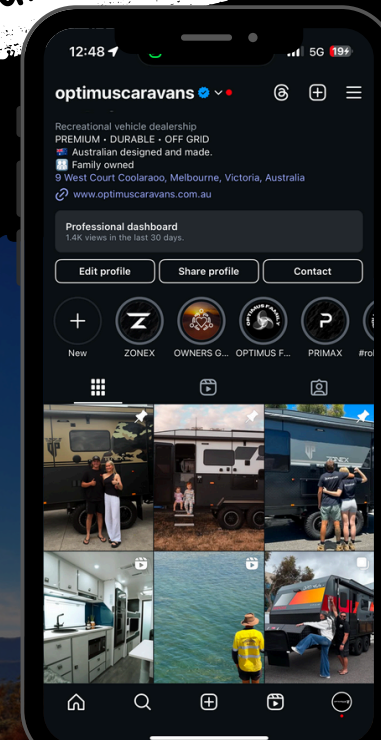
12:48

5G 19+

optimuscaravans

Recreational vehicle dealership
PREMIUM • DURABLE • OFF GRID
🇦🇺 Australian designed and made.
👨‍👩‍👧‍👦 Family owned
9 West Court Coolaroo, Melbourne, Victoria, Australia
www.optimuscaravans.com.au

Professional dashboard
1.4K views in the last 30 days.

Edit profile
Share profile
Contact

New
ZONEX
OWNERS G...
OPTIMUS F...
PRIMAX
#rol

Z
P
OPTIMUS FAMILY
ZONEX